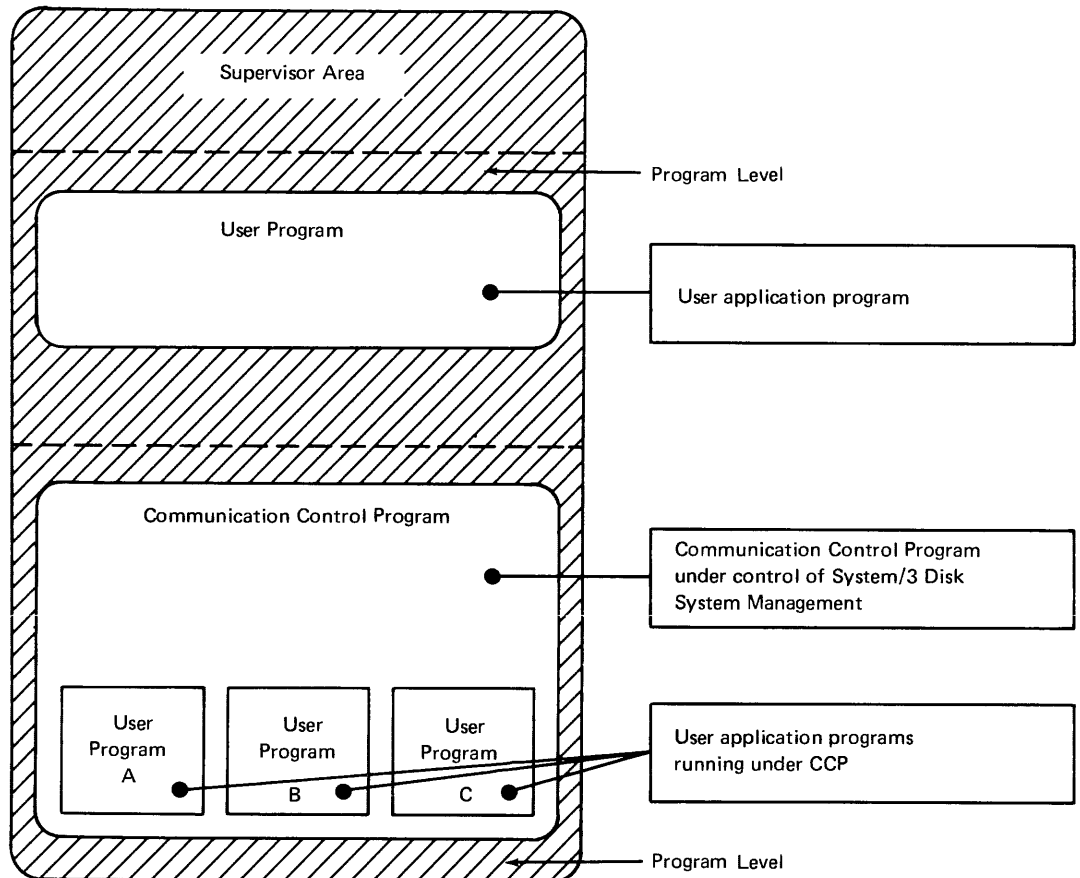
Supervisor Area

Program Level

User Program

User application program

Communication Control Program

Communication Control Program under control of System/3 Disk System Management

User Program A

User Program B

User Program C

User application programs running under CCP

Program Level